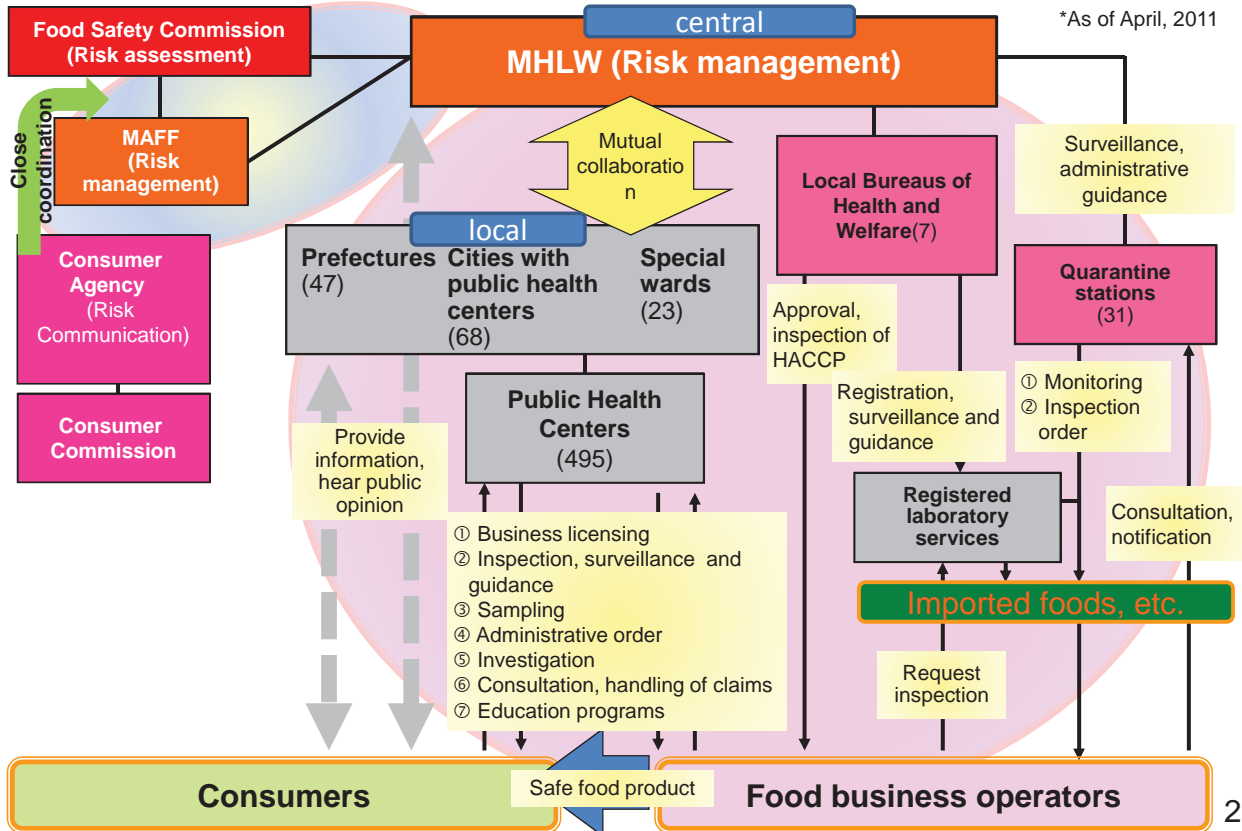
*As of April, 2011

Food Safety Commission
(Risk assessment)

central
MHLW (Risk management)

Close coordination

MAFF
(Risk management)

Mutual collaboration

Local Bureaus of Health and Welfare(7)

Surveillance, administrative guidance

Consumer Agency
(Risk Communication)

Consumer Commission

local
Prefectures (47)
Cities with public health centers (68)
Special wards (23)

Quarantine stations
(31)

Approval, inspection of HACCP

Registration, surveillance and guidance

① Monitoring
② Inspection order

Public Health Centers
(495)

Provide information, hear public opinion

Registered laboratory services

Consultation, notification

① Business licensing
② Inspection, surveillance and guidance
③ Sampling
④ Administrative order
⑤ Investigation
⑥ Consultation, handling of claims
⑦ Education programs

Imported foods, etc.

Request inspection

Consumers

Safe food product

Food business operators

2